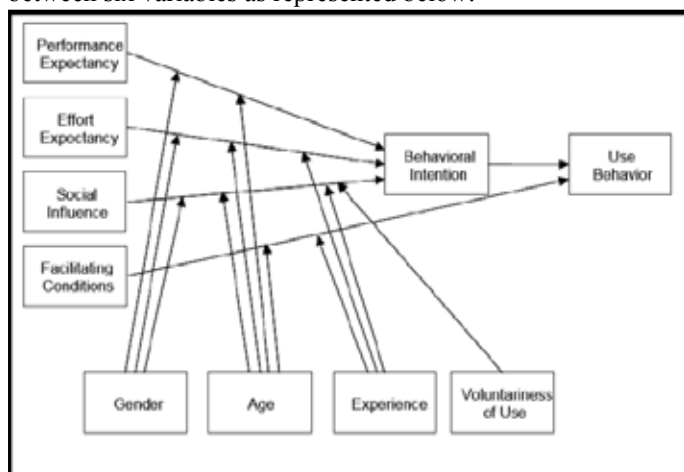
between six variables as represented below:

Performance Expectancy

Effort Expectancy

Social Influence

Facilitating Conditions

Behavioral Intention

Use Behavior

Gender

Age

Experience

Voluntariness of Use